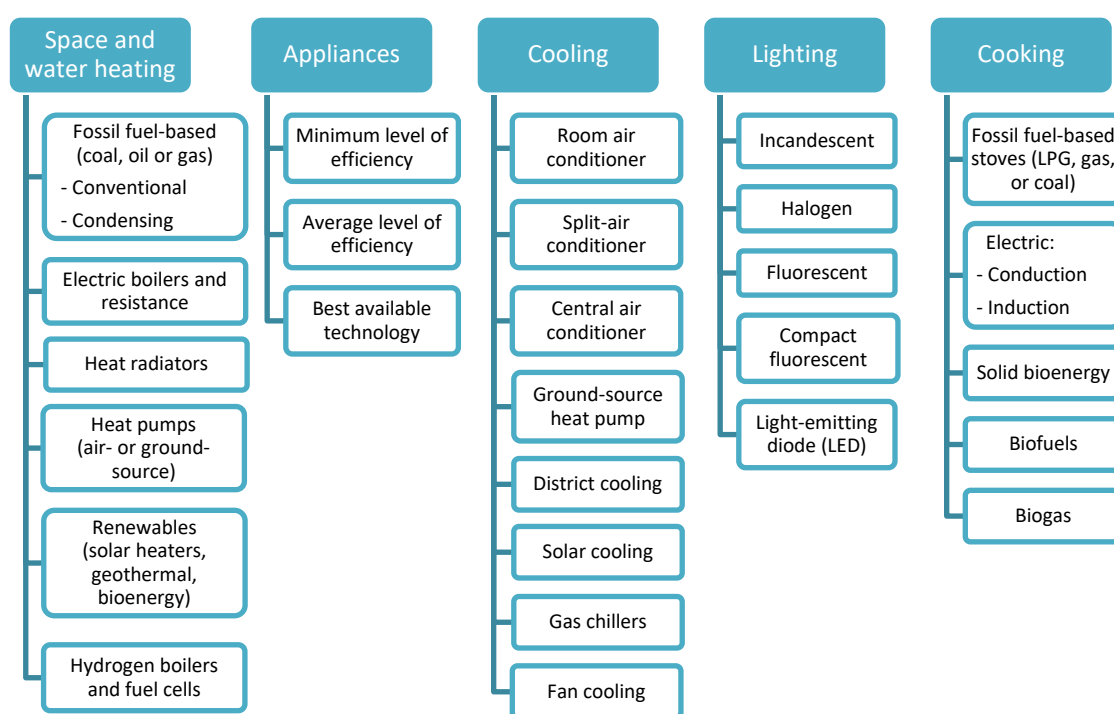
Space and water heating

Fossil fuel-based (coal, oil or gas)
- Conventional
- Condensing

Electric boilers and resistance

Heat radiators

Heat pumps (air- or ground-source)

Renewables (solar heaters, geothermal, bioenergy)

Hydrogen boilers and fuel cells

Appliances

Minimum level of efficiency

Average level of efficiency

Best available technology

Cooling

Room air conditioner

Split-air conditioner

Central air conditioner

Ground-source heat pump

District cooling

Solar cooling

Gas chillers

Fan cooling

Lighting

Incandescent

Halogen

Fluorescent

Compact fluorescent

Light-emitting diode (LED)

Cooking

Fossil fuel-based stoves (LPG, gas, or coal)

Electric:
- Conduction
- Induction

Solid bioenergy

Biofuels

Biogas